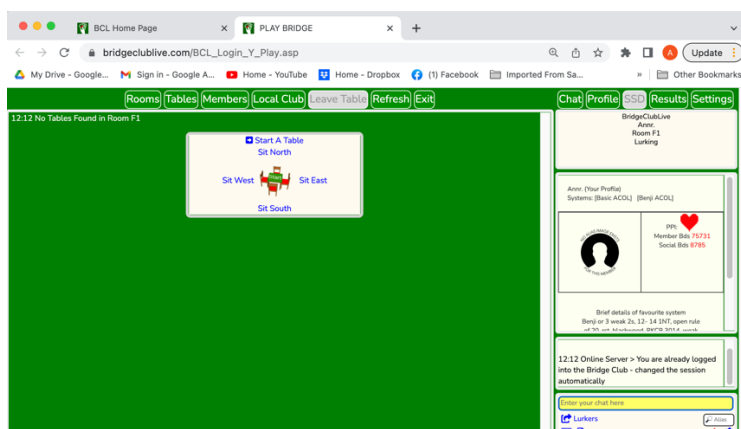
BCL Home Page
PLAY BRIDGE
bridgeclublive.com/BCL_Login_Y_Play.asp
Update
My Drive - Google...
Sign in - Google A...
Home - YouTube
Home - Dropbox
(1) Facebook
Imported From Sa...
»
Other Bookmarks

Rooms Tables Members Local Club Leave Table Refresh Exit
Chat Profile SSD Results Settings

12:12 No Tables Found in Room F1

Start A Table
Sit North
Sit West
Sit East
Sit South

BridgeClubLive
Annr.
Room F1
Lurking

Annr. (Your Profile)
Systems: [Basic ACOL] [Benji ACOL]

PPI:
Member Bds 75731
Social Bds 8785

Brief details of favourite system
Benji or 3 weak 2s, 12- 14 1NT, open rule of 20, std. blackwood, RKCB 3014, weak

12:12 Online Server > You are already logged into the Bridge Club - changed the session automatically

Enter your chat here
Lurkers
Alias